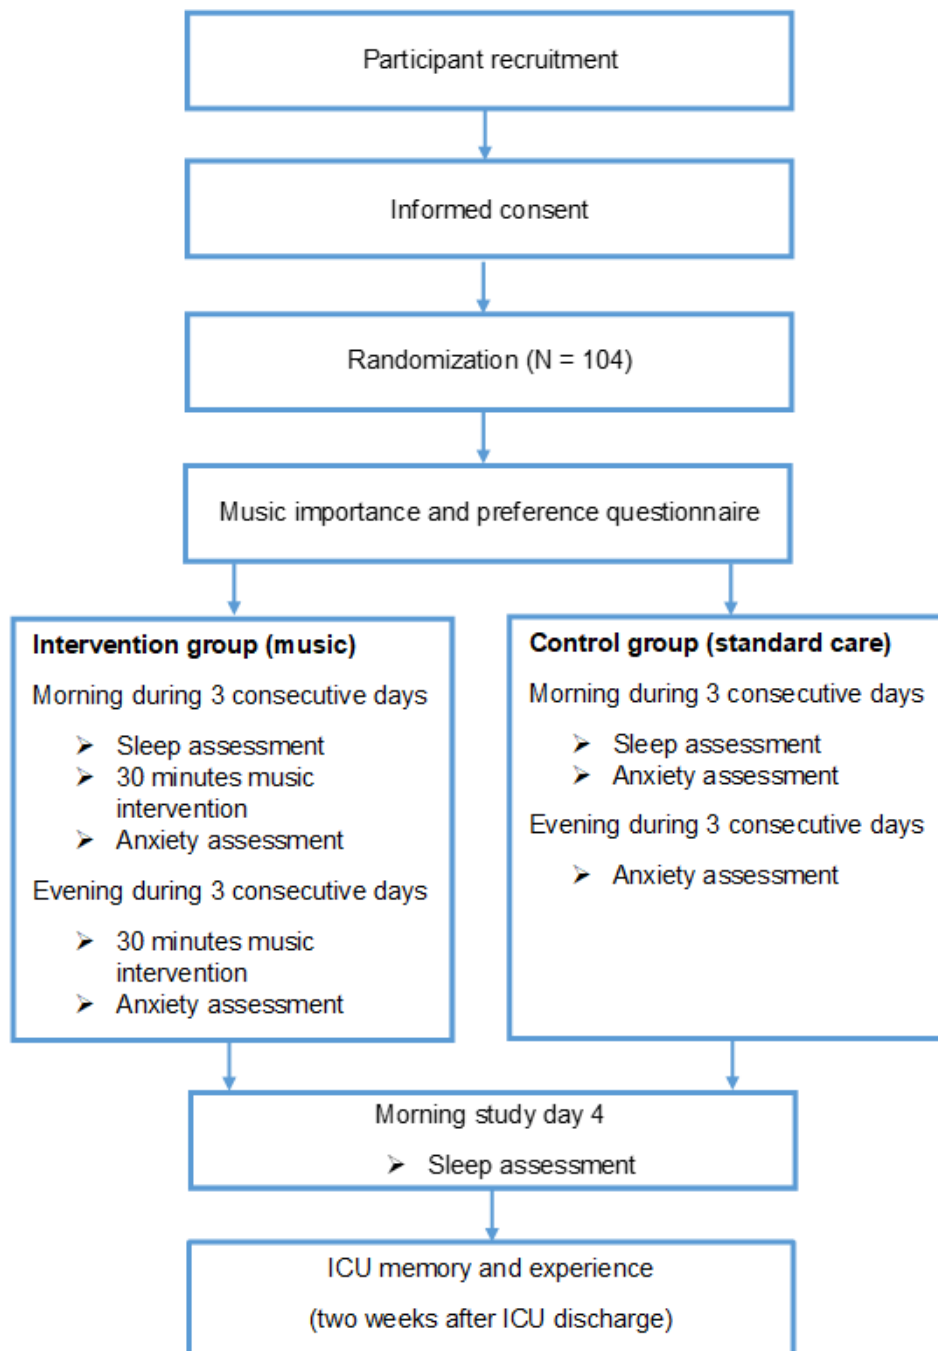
Participant recruitment

Informed consent

Randomization (N = 104)

Music importance and preference questionnaire

**Intervention group (music)**

Morning during 3 consecutive days

➢ Sleep assessment
➢ 30 minutes music intervention
➢ Anxiety assessment

Evening during 3 consecutive days

➢ 30 minutes music intervention
➢ Anxiety assessment

**Control group (standard care)**

Morning during 3 consecutive days

➢ Sleep assessment
➢ Anxiety assessment

Evening during 3 consecutive days

➢ Anxiety assessment

Morning study day 4

➢ Sleep assessment

ICU memory and experience

(two weeks after ICU discharge)